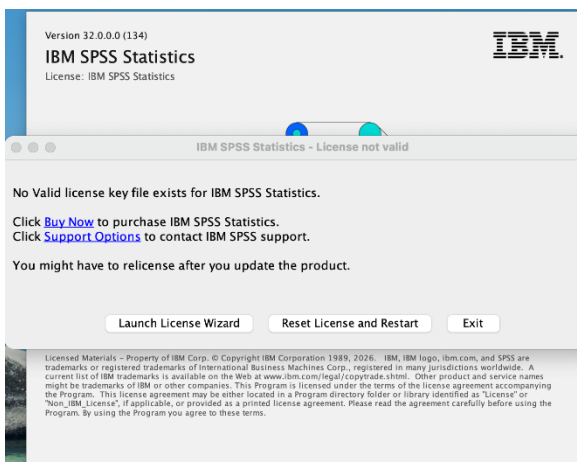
Version 32.0.0.0 (134)
IBM SPSS Statistics
License: IBM SPSS Statistics

IBM

IBM SPSS Statistics - License not valid

No Valid license key file exists for IBM SPSS Statistics.

Click Buy Now to purchase IBM SPSS Statistics.
Click Support Options to contact IBM SPSS support.

You might have to relicense after you update the product.

Launch License Wizard
Reset License and Restart
Exit

Licensed Materials - Property of IBM Corp. © Copyright IBM Corporation 1989, 2026. IBM, IBM logo, ibm.com, and SPSS are trademarks or registered trademarks of International Business Machines Corp., registered in many jurisdictions worldwide. A current list of IBM trademarks is available on the Web at www.ibm.com/legal/copytrade.shtml. Other product and service names might be trademarks of IBM or other companies. This Program is licensed under the terms of the license agreement accompanying the Program. This license agreement may be either located in a Program directory folder or library identified as "License" or "Non_IBM_License", if applicable, or provided as a printed license agreement. Please read the agreement carefully before using the Program. By using the Program you agree to these terms.